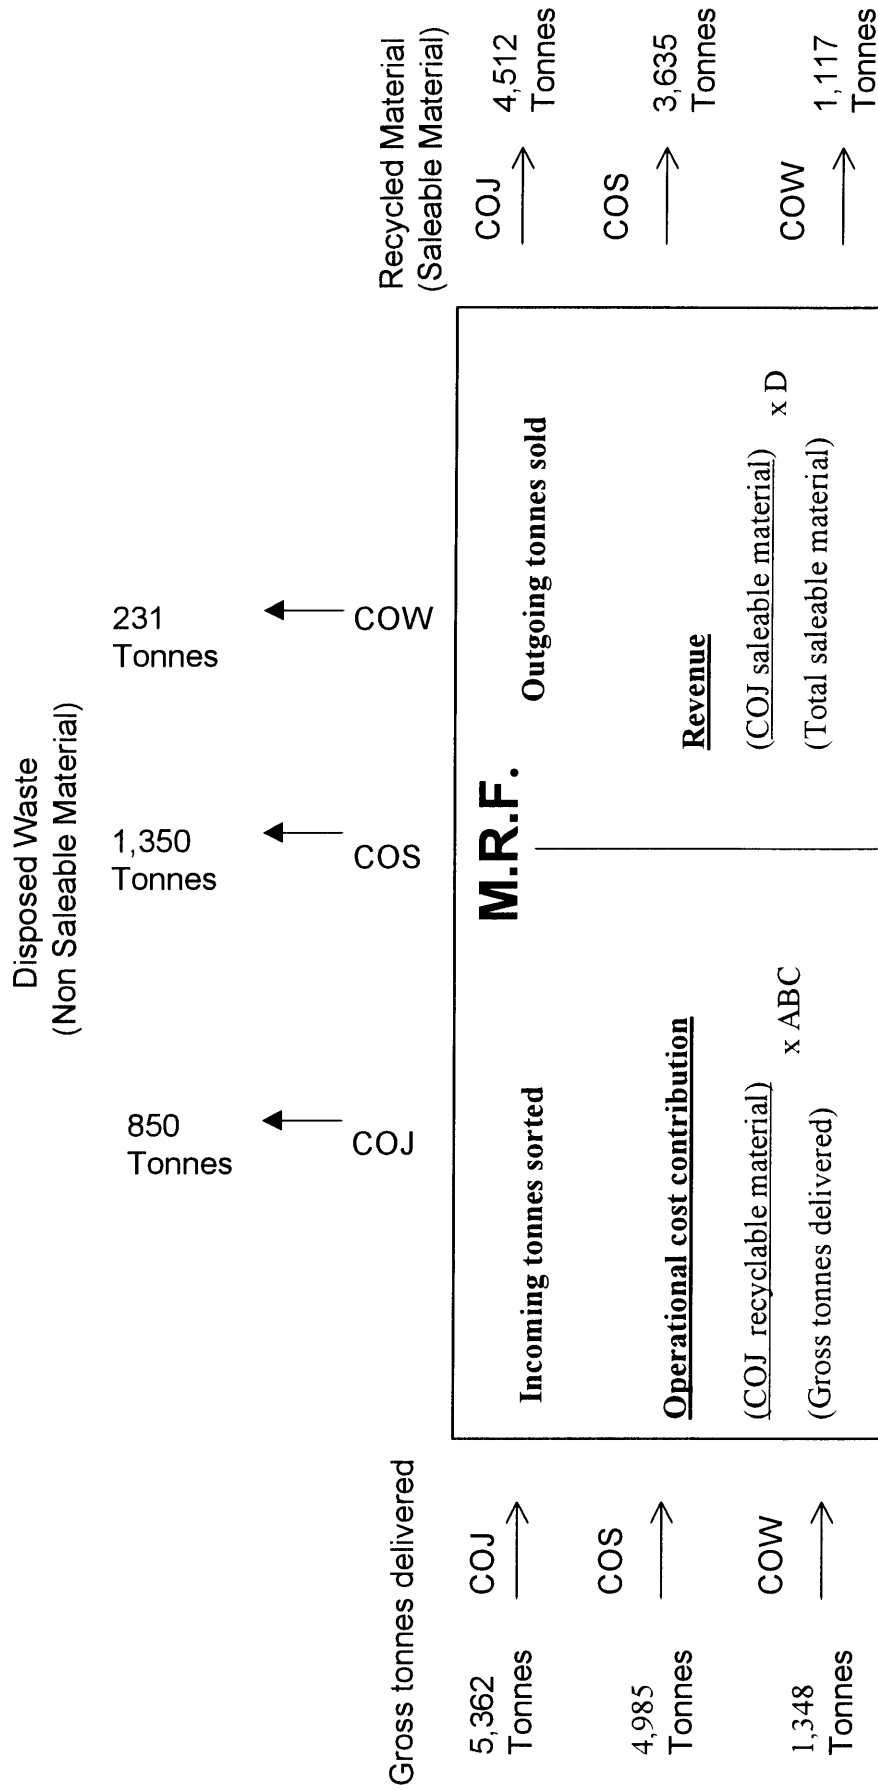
Gross tonnes delivered

5,362 Tonnes COJ

4,985 Tonnes COS

1,348 Tonnes COW

Disposed Waste
(Non Saleable Material)

850 Tonnes COJ

1,350 Tonnes COS

231 Tonnes COW

M.R.F.

Incoming tonnes sorted

Operational cost contribution

$\frac{\text{(COJ recyclable material)}}{\text{(Gross tonnes delivered)}}$ x ABC

Outgoing tonnes sold

Revenue

$\frac{\text{(COJ saleable material)}}{\text{(Total saleable material)}}$ x D

Recycled Material
(Saleable Material)

COJ 4,512 Tonnes

COS 3,635 Tonnes

COW 1,117 Tonnes